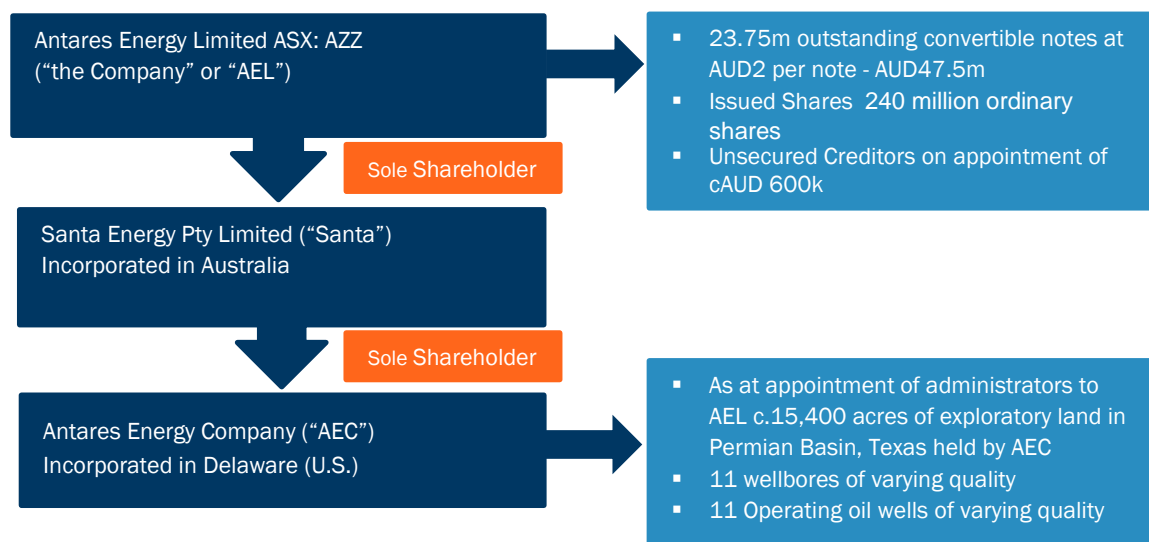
Antares Energy Limited ASX: AZZ
(“the Company” or “AEL”)

- 23.75m outstanding convertible notes at AUD2 per note - AUD47.5m
- Issued Shares 240 million ordinary shares
- Unsecured Creditors on appointment of cAUD 600k

Sole Shareholder

Santa Energy Pty Limited (“Santa”)
Incorporated in Australia

Sole Shareholder

Antares Energy Company (“AEC”)
Incorporated in Delaware (U.S.)

- As at appointment of administrators to AEL c.15,400 acres of exploratory land in Permian Basin, Texas held by AEC
- 11 wellbores of varying quality
- 11 Operating oil wells of varying quality